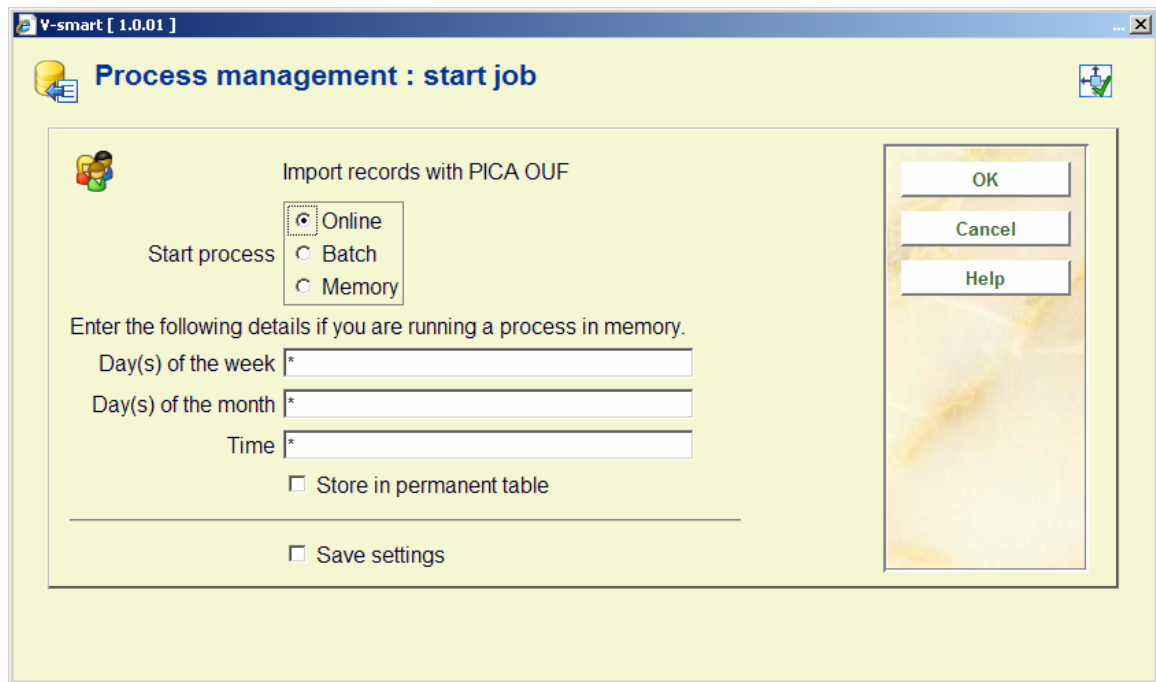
V-smart [ 1.0.01 ]

...

Process management : start job

Import records with PICA OUF

Start process
Online
Batch
Memory

Enter the following details if you are running a process in memory.

Day(s) of the week *

Day(s) of the month *

Time *

Store in permanent table

Save settings

OK

Cancel

Help